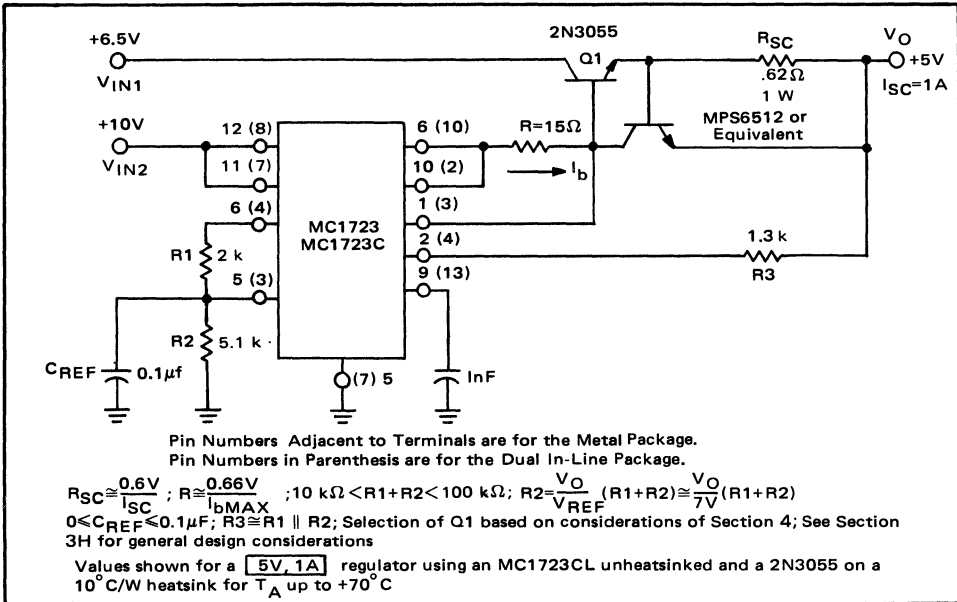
+6.5V
$V_{IN1}$

2N3055
Q1

$R_{SC}$
.62Ω
1 W

$V_O$
+5V
$I_{SC}$=1A

+10V
$V_{IN2}$

12 (8)
11 (7)

6 (10)
10 (2)

R=15Ω

$I_b$

MPS6512 or Equivalent

6 (4)
MC1723
MC1723C

1 (3)
2 (4)

1.3 k
R3

R1
2 k

5 (3)

9 (13)

R2
5.1 k

$C_{REF}$
0.1μf

(7) 5

InF

Pin Numbers Adjacent to Terminals are for the Metal Package.
Pin Numbers in Parenthesis are for the Dual In-Line Package.

$R_{SC}\cong\frac{0.6V}{I_{SC}}$ ; $R\cong\frac{0.66V}{I_{bMAX}}$ ;10 kΩ <R1+R2< 100 kΩ; $R2=\frac{V_O}{V_{REF}}(R1+R2)\cong\frac{V_O}{7V}(R1+R2)$
$0\leq C_{REF}\leq 0.1\mu F$; R3≅R1 ∥ R2; Selection of Q1 based on considerations of Section 4; See Section 3H for general design considerations

Values shown for a 5V, 1A regulator using an MC1723CL unheatsinked and a 2N3055 on a 10°C/W heatsink for $T_A$ up to +70°C